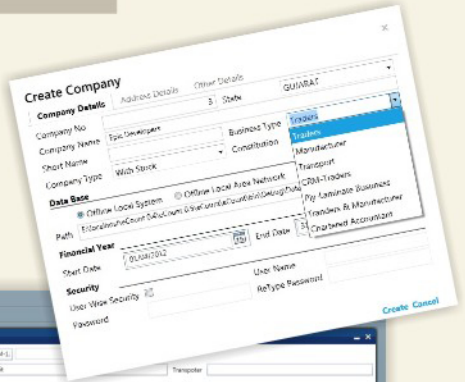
×

Create Company

Company Details | Address Details | Other Details

Company No | 3 | State | GUJARAT

Company Name | Epic Developers | Business Type | Traders

Short Name | Constitution

Company Type | With Stock

Traders
Manufacturer
Transport
CRM-Traders
Ply Laminate Business
Traders & Manufacturer
Chartered Accountant

Data Base

Offline Local System | Offline Local Area Network

Path | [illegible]

Financial Year

Start Date | 01/04/2012 | End Date | 31

Security

User Wise Security | User Name

Password | ReType Password

Create | Cancel

Transporter